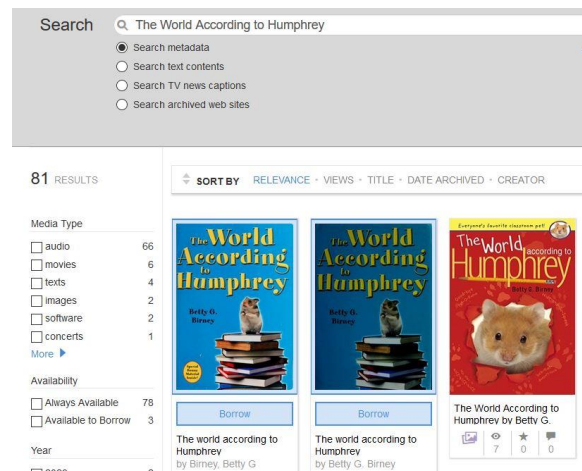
Search

The World According to Humphrey

Search metadata
Search text contents
Search TV news captions
Search archived web sites

81 RESULTS

SORT BY RELEVANCE · VIEWS · TITLE · DATE ARCHIVED · CREATOR

Media Type

| | |
|---|---|
| audio | 66 |
| movies | 6 |
| texts | 4 |
| images | 2 |
| software | 2 |
| concerts | 1 |

More

Availability

| | |
|---|---|
| Always Available | 78 |
| Available to Borrow | 3 |

Year

The World According to Humphrey
Betty G. Birney

Borrow

The world according to Humphrey
by Birney, Betty G

The World According to Humphrey
Betty G. Birney

Borrow

The world according to Humphrey
by Betty G. Birney

Everyone's favorite classroom pet!
The World according to Humphrey
Betty G. Birney

The World According to Humphrey by Betty G.

7 0 0